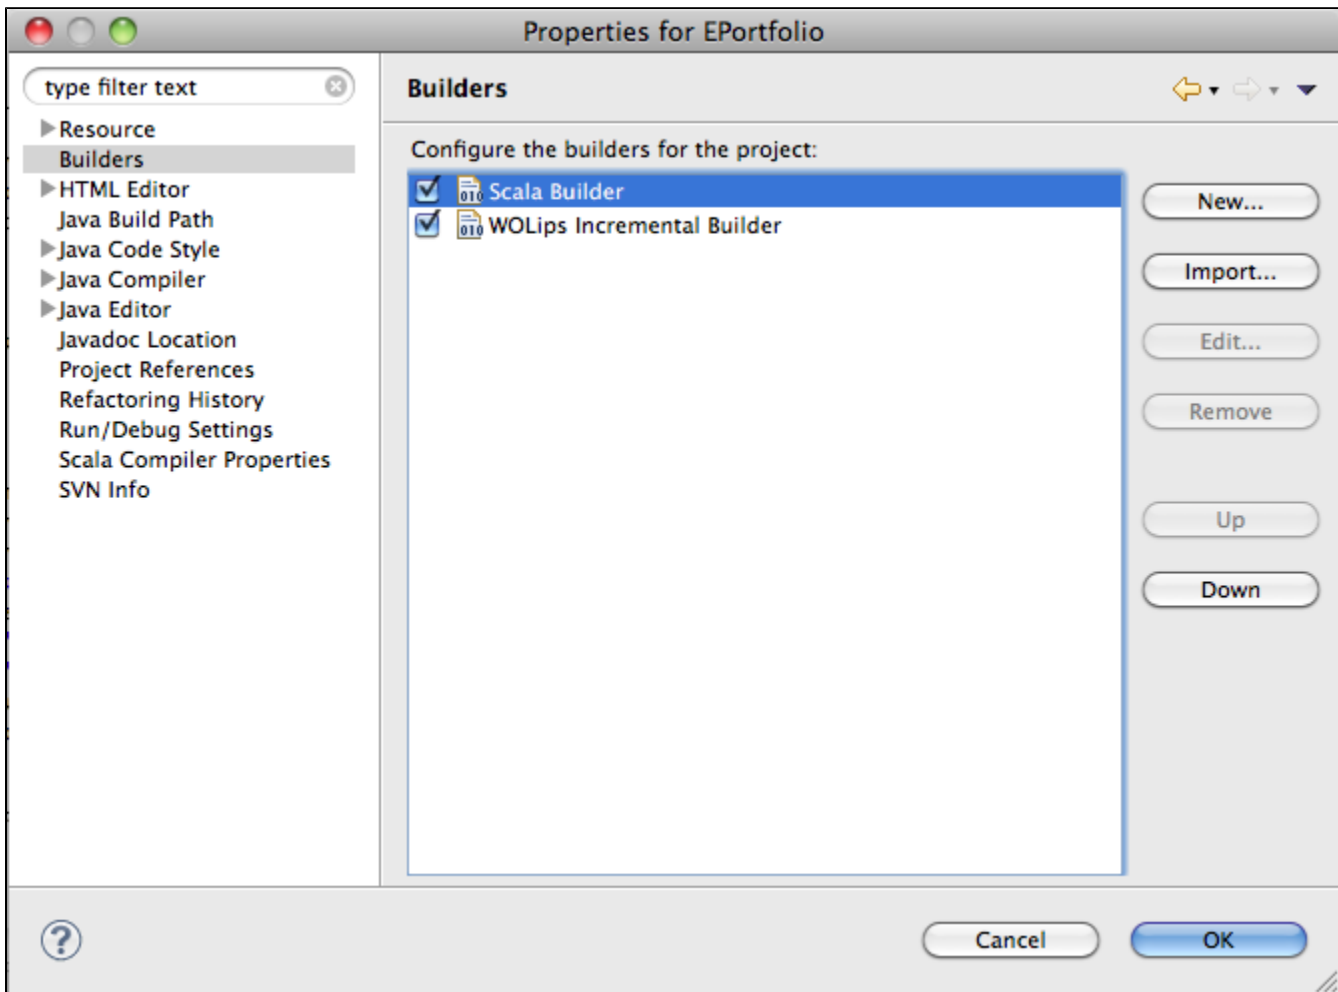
Properties for EPortfolio

type filter text

Resource
Builders
HTML Editor
Java Build Path
Java Code Style
Java Compiler
Java Editor
Javadoc Location
Project References
Refactoring History
Run/Debug Settings
Scala Compiler Properties
SVN Info

Builders

Configure the builders for the project:

010 Scala Builder
010 WOLips Incremental Builder

New...
Import...
Edit...
Remove
Up
Down

Cancel
OK